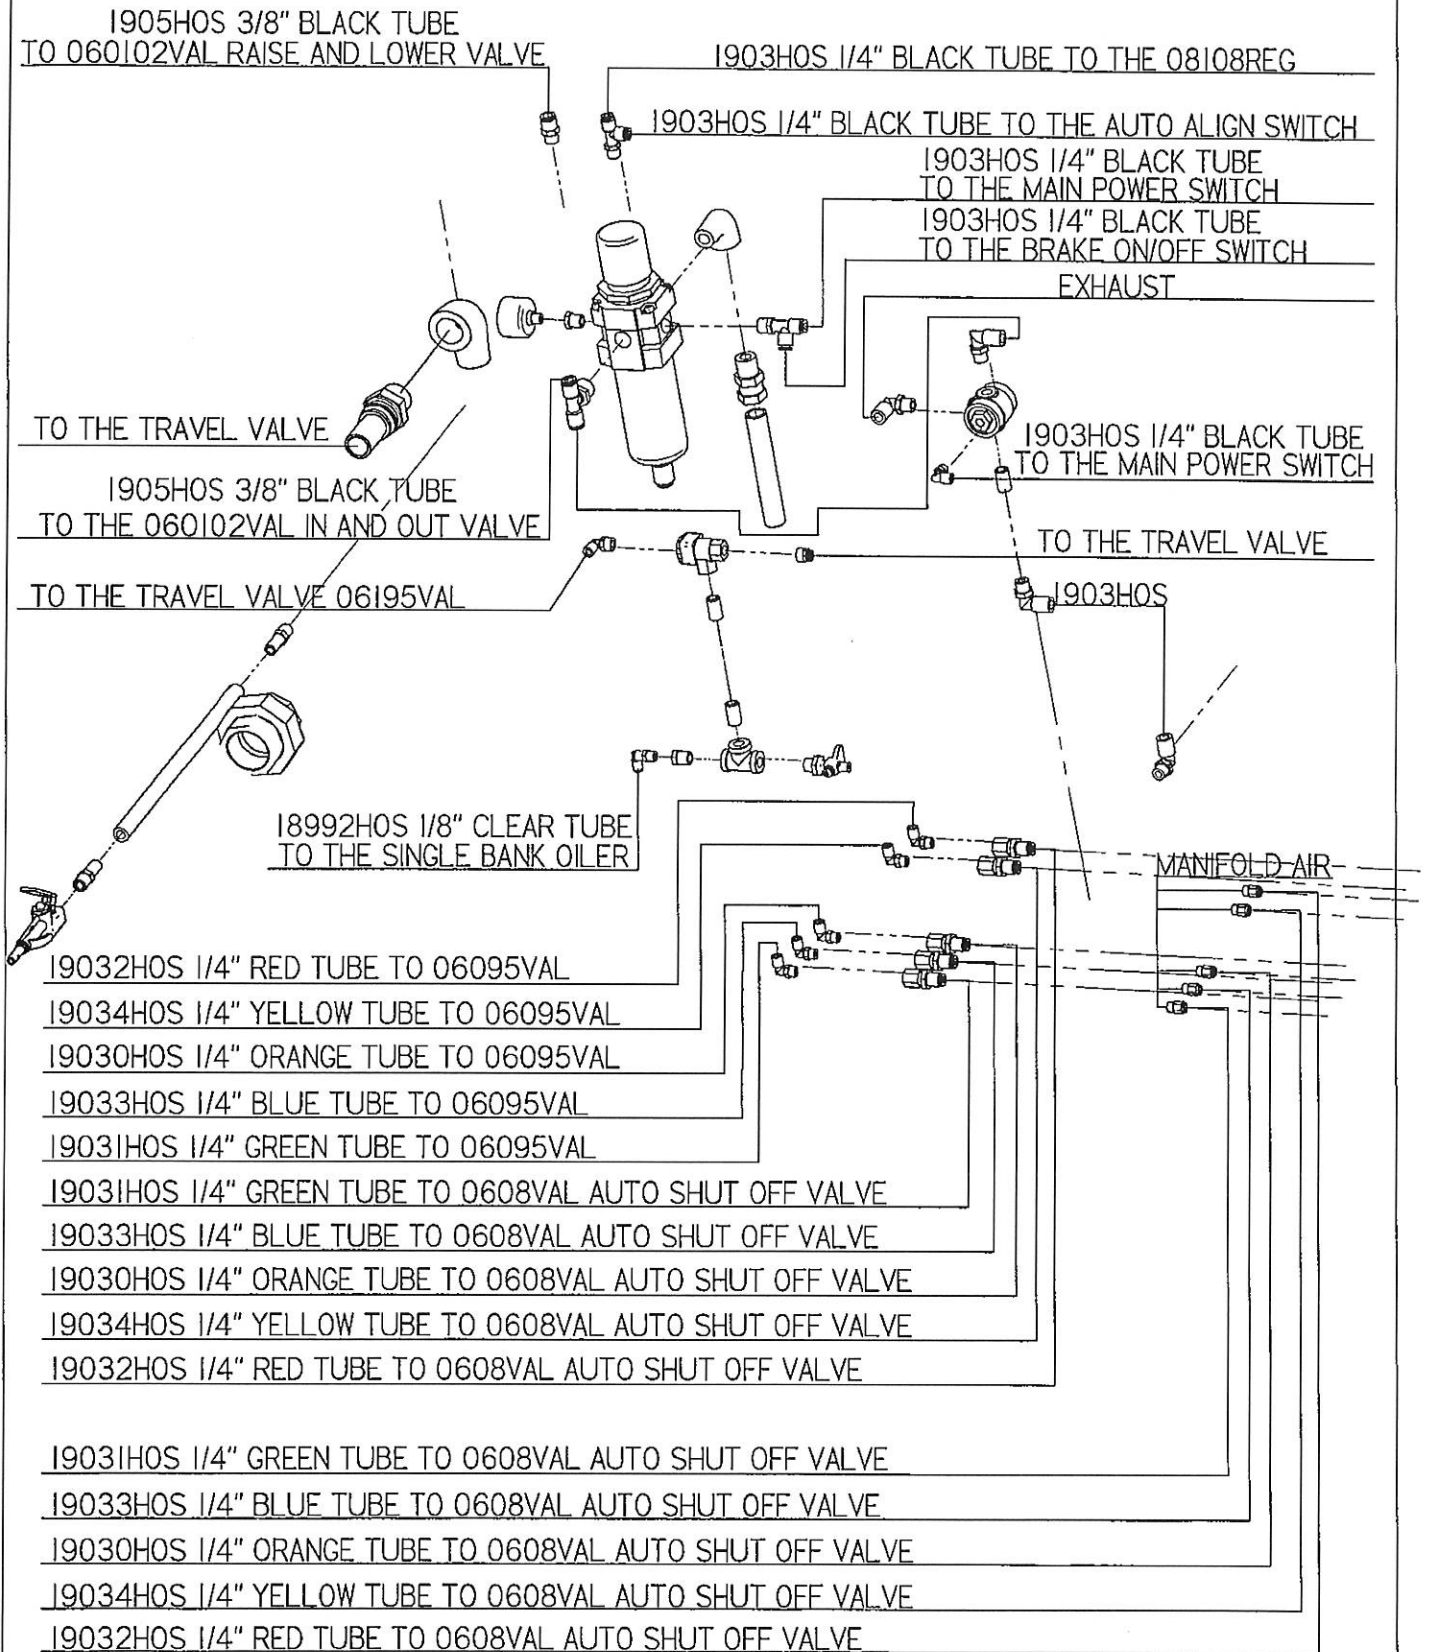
1905HOS 3/8" BLACK TUBE
TO 060102VAL RAISE AND LOWER VALVE

1903HOS 1/4" BLACK TUBE TO THE 08108REG

1903HOS 1/4" BLACK TUBE TO THE AUTO ALIGN SWITCH

1903HOS 1/4" BLACK TUBE
TO THE MAIN POWER SWITCH

1903HOS 1/4" BLACK TUBE
TO THE BRAKE ON/OFF SWITCH

EXHAUST

TO THE TRAVEL VALVE

1903HOS 1/4" BLACK TUBE
TO THE MAIN POWER SWITCH

1905HOS 3/8" BLACK TUBE
TO THE 060102VAL IN AND OUT VALVE

TO THE TRAVEL VALVE

TO THE TRAVEL VALVE 06195VAL

1903HOS

18992HOS 1/8" CLEAR TUBE
TO THE SINGLE BANK OILER

MANIFOLD AIR

19032HOS 1/4" RED TUBE TO 06095VAL
19034HOS 1/4" YELLOW TUBE TO 06095VAL
19030HOS 1/4" ORANGE TUBE TO 06095VAL
19033HOS 1/4" BLUE TUBE TO 06095VAL
19031HOS 1/4" GREEN TUBE TO 06095VAL
19031HOS 1/4" GREEN TUBE TO 0608VAL AUTO SHUT OFF VALVE
19033HOS 1/4" BLUE TUBE TO 0608VAL AUTO SHUT OFF VALVE
19030HOS 1/4" ORANGE TUBE TO 0608VAL AUTO SHUT OFF VALVE
19034HOS 1/4" YELLOW TUBE TO 0608VAL AUTO SHUT OFF VALVE
19032HOS 1/4" RED TUBE TO 0608VAL AUTO SHUT OFF VALVE

19031HOS 1/4" GREEN TUBE TO 0608VAL AUTO SHUT OFF VALVE
19033HOS 1/4" BLUE TUBE TO 0608VAL AUTO SHUT OFF VALVE
19030HOS 1/4" ORANGE TUBE TO 0608VAL AUTO SHUT OFF VALVE
19034HOS 1/4" YELLOW TUBE TO 0608VAL AUTO SHUT OFF VALVE
19032HOS 1/4" RED TUBE TO 0608VAL AUTO SHUT OFF VALVE